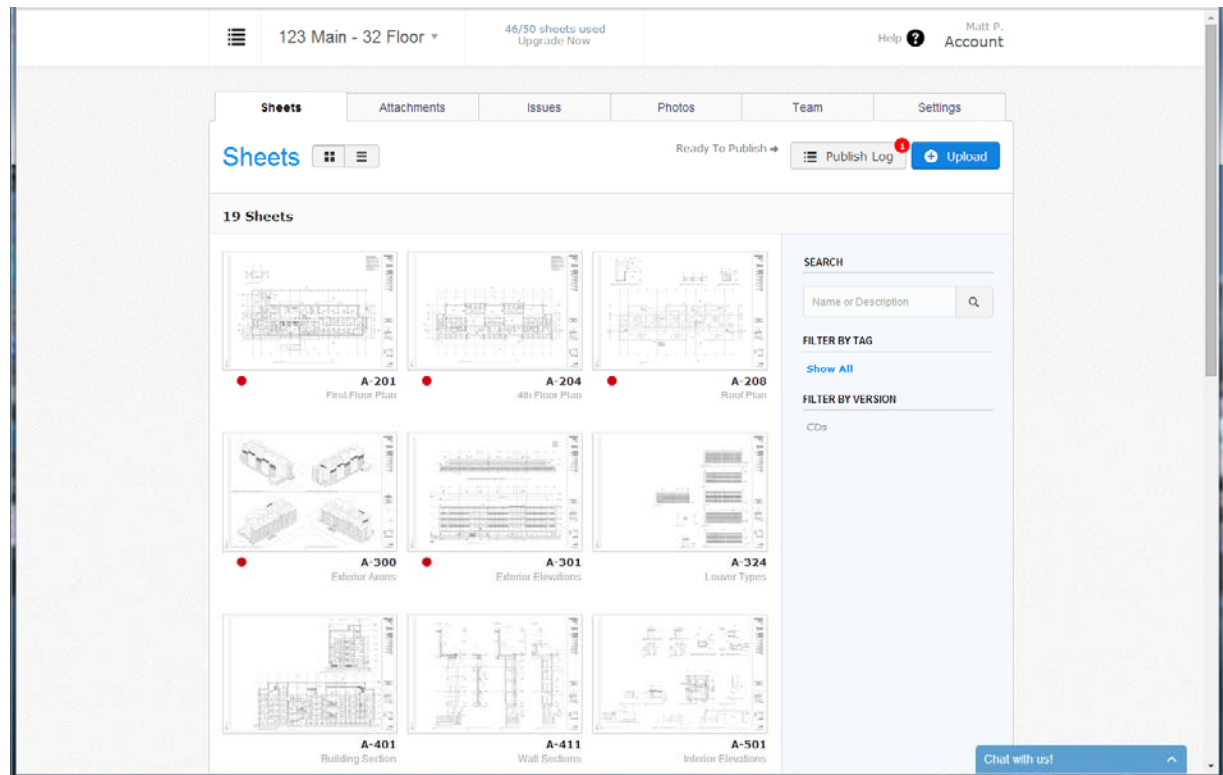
123 Main - 32 Floor

46/50 sheets used
Upgrade Now

Help

Matt P.
Account

Sheets | Attachments | Issues | Photos | Team | Settings

Sheets

Ready To Publish

Publish Log 1

Upload

19 Sheets

A-201
First Floor Plan

A-204
4th Floor Plan

A-208
Roof Plan

A-300
Exterior Axons

A-301
Exterior Elevations

A-324
Louver Types

A-401
Building Section

A-411
Wall Sections

A-501
Interior Elevations

SEARCH

Name or Description

FILTER BY TAG

Show All

FILTER BY VERSION

CDs

Chat with us!